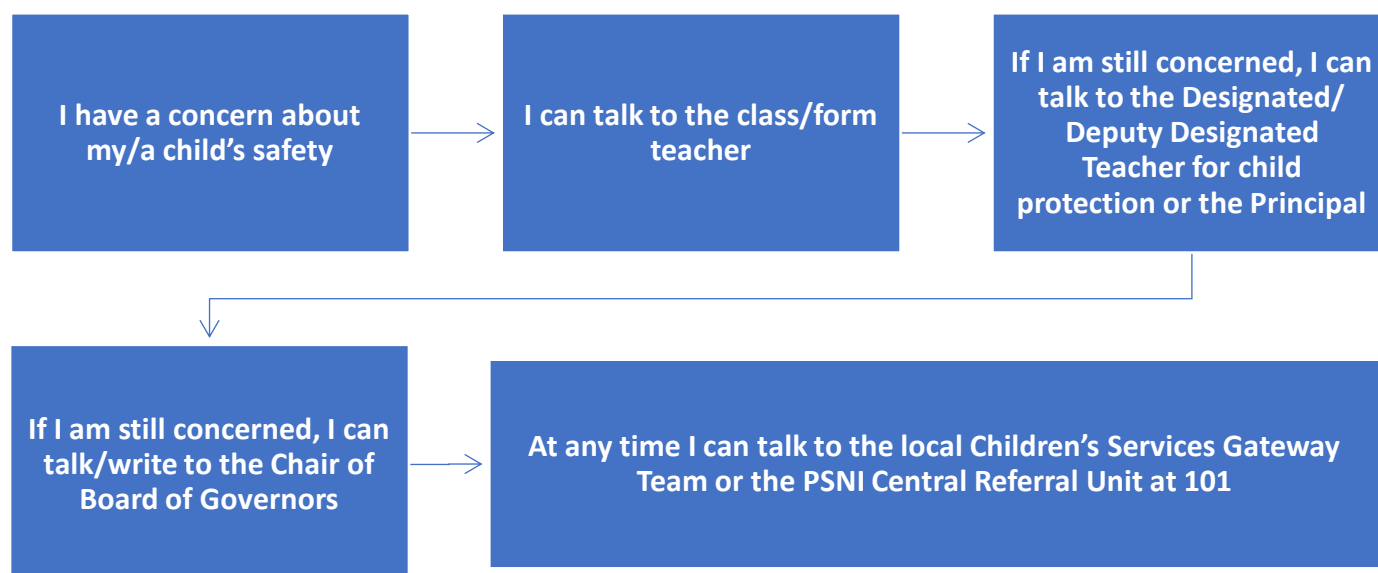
I have a concern about my/a child’s safety

I can talk to the class/form teacher

If I am still concerned, I can talk to the Designated/ Deputy Designated Teacher for child protection or the Principal

If I am still concerned, I can talk/write to the Chair of Board of Governors

At any time I can talk to the local Children’s Services Gateway Team or the PSNI Central Referral Unit at 101